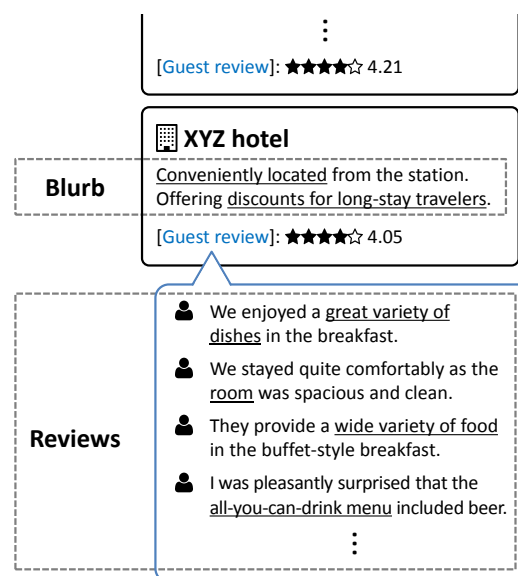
⋮

[Guest review]: ★★★★☆ 4.21

XYZ hotel

Blurb

Conveniently located from the station. Offering discounts for long-stay travelers.

[Guest review]: ★★★★☆ 4.05

Reviews

We enjoyed a great variety of dishes in the breakfast.

We stayed quite comfortably as the room was spacious and clean.

They provide a wide variety of food in the buffet-style breakfast.

I was pleasantly surprised that the all-you-can-drink menu included beer.

⋮